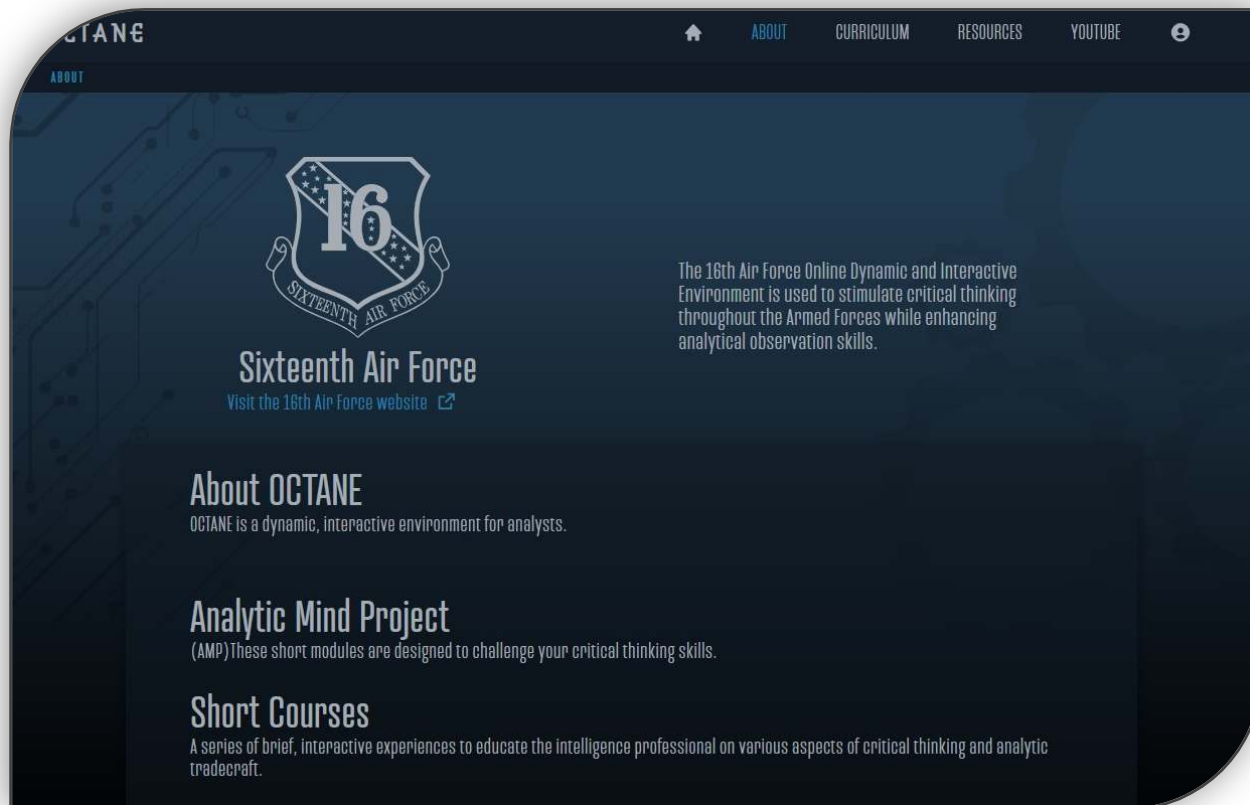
CTANE

ABOUT CURRICULUM RESOURCES YOUTUBE

ABOUT

16

SIXTEENTH AIR FORCE

Sixteenth Air Force
Visit the 16th Air Force website

The 16th Air Force Online Dynamic and Interactive Environment is used to stimulate critical thinking throughout the Armed Forces while enhancing analytical observation skills.

About OCTANE
OCTANE is a dynamic, interactive environment for analysts.

Analytic Mind Project
(AMP)These short modules are designed to challenge your critical thinking skills.

Short Courses
A series of brief, interactive experiences to educate the intelligence professional on various aspects of critical thinking and analytic tradecraft.